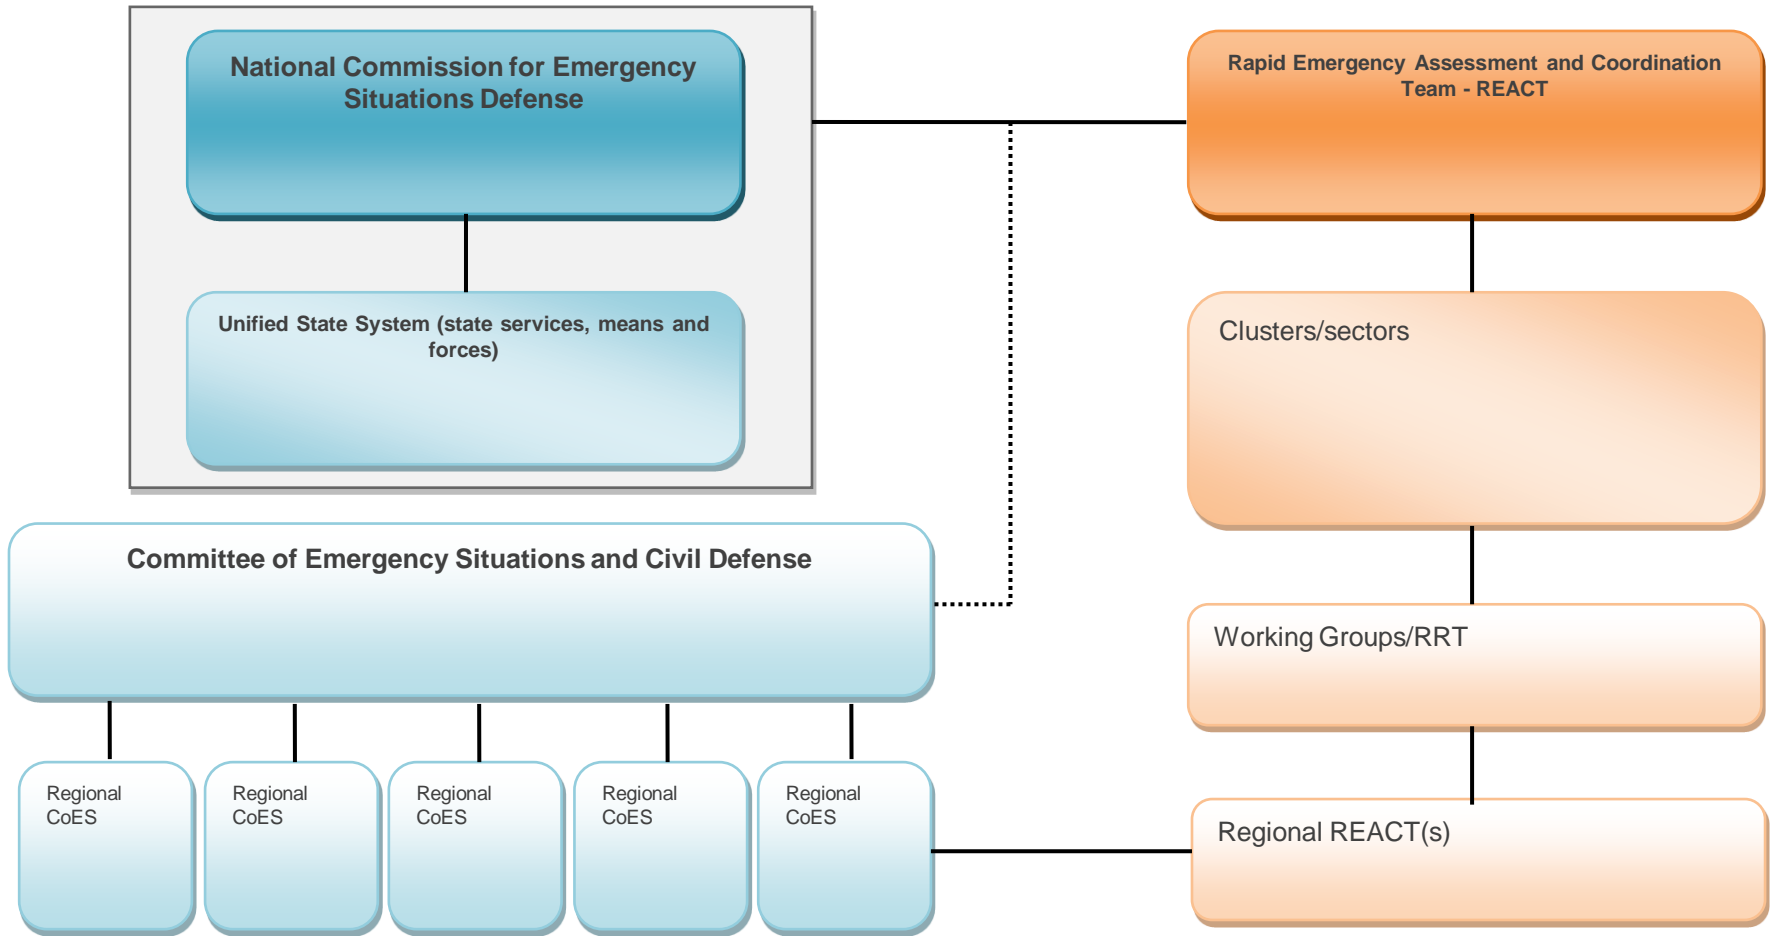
National Commission for Emergency Situations Defense

Unified State System (state services, means and forces)

Rapid Emergency Assessment and Coordination Team - REACT

Clusters/sectors

Committee of Emergency Situations and Civil Defense

Working Groups/RRT

Regional CoES

Regional CoES

Regional CoES

Regional CoES

Regional CoES

Regional REACT(s)